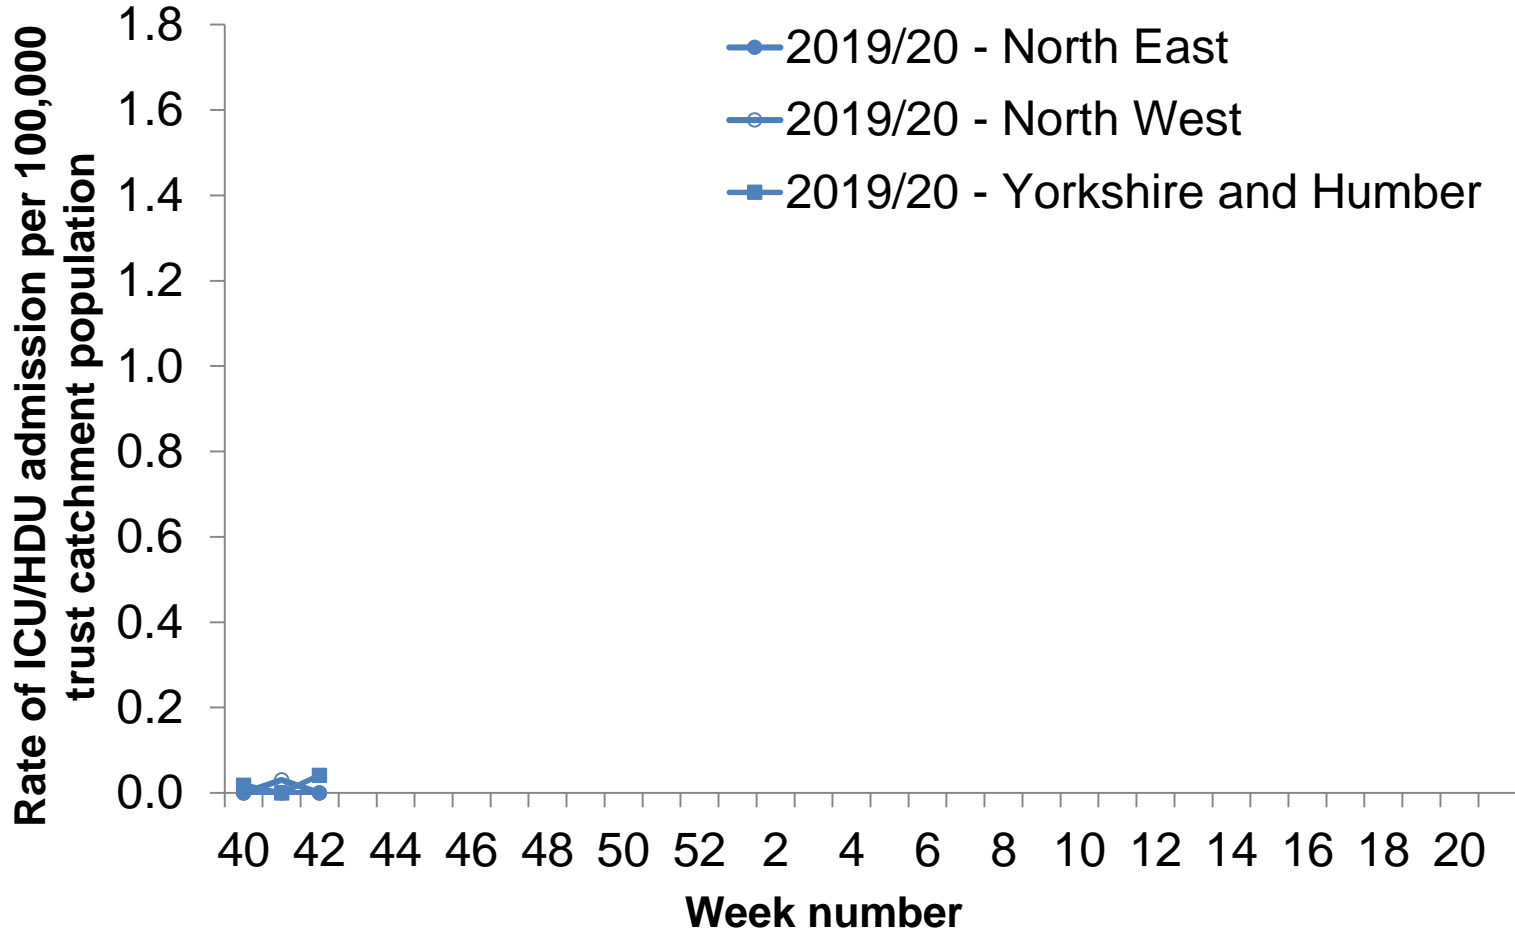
Rate of ICU/HDU admission per 100,000 trust catchment population

1.8
1.6
1.4
1.2
1.0
0.8
0.6
0.4
0.2
0.0

2019/20 - North East
2019/20 - North West
2019/20 - Yorkshire and Humber

40 42 44 46 48 50 52 2 4 6 8 10 12 14 16 18 20

Week number